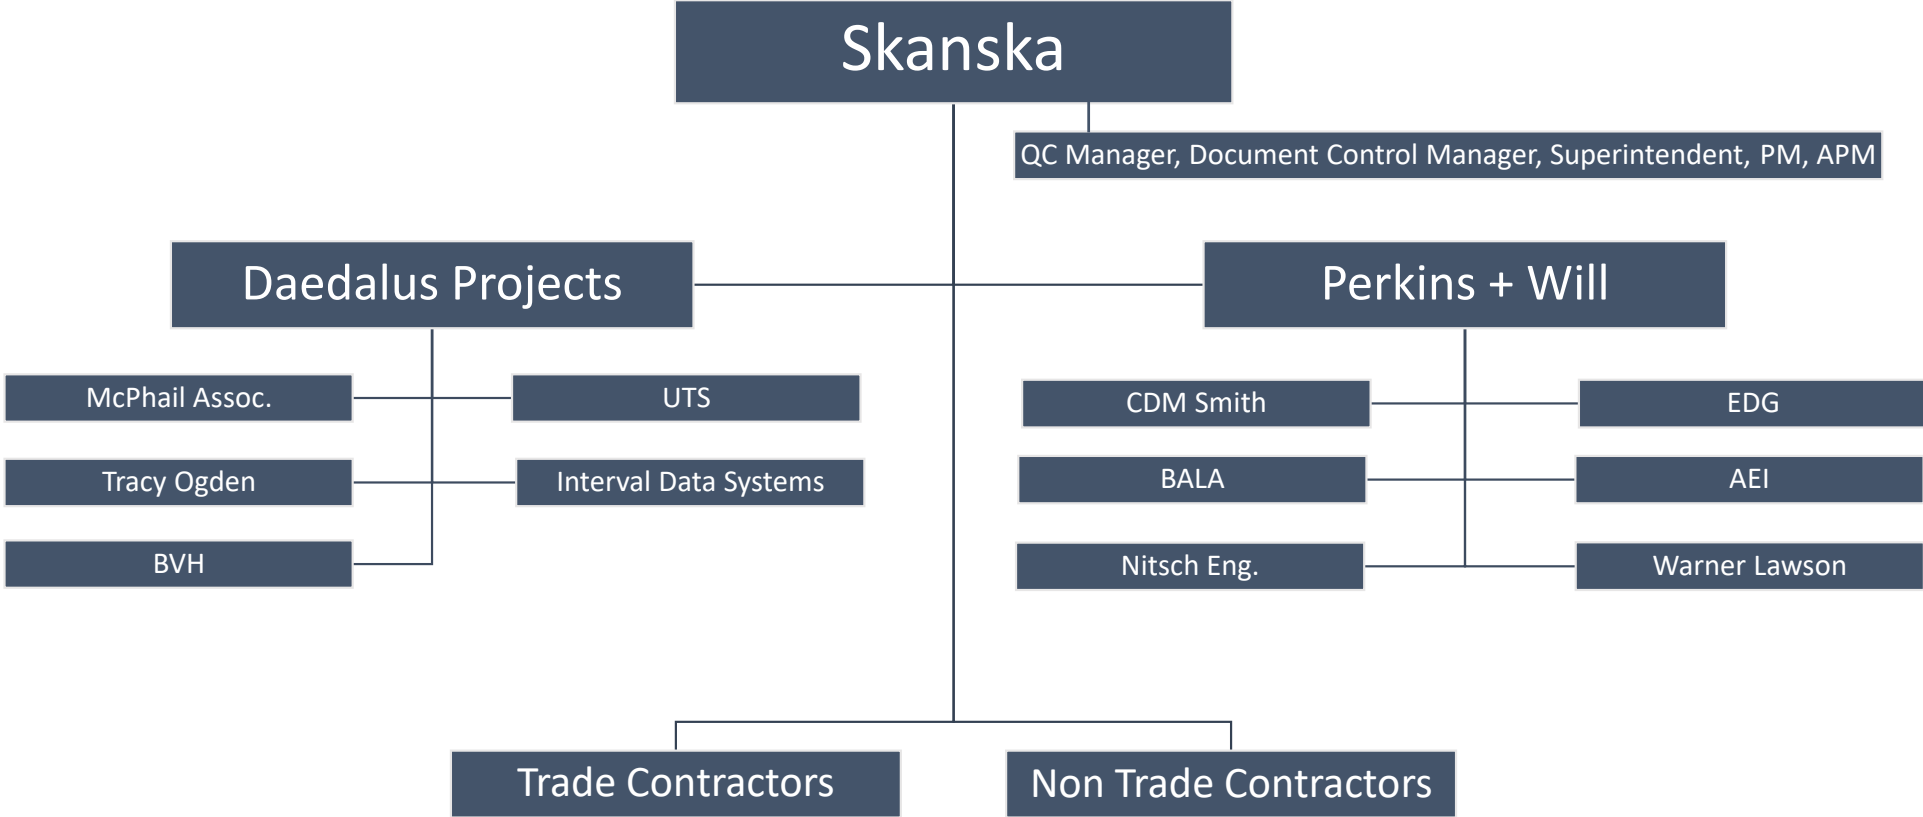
Skanska

QC Manager, Document Control Manager, Superintendent, PM, APM

Daedalus Projects

Perkins + Will

McPhail Assoc.

UTS

Tracy Ogden

Interval Data Systems

BVH

CDM Smith

EDG

BALA

AEI

Nitsch Eng.

Warner Lawson

Trade Contractors

Non Trade Contractors